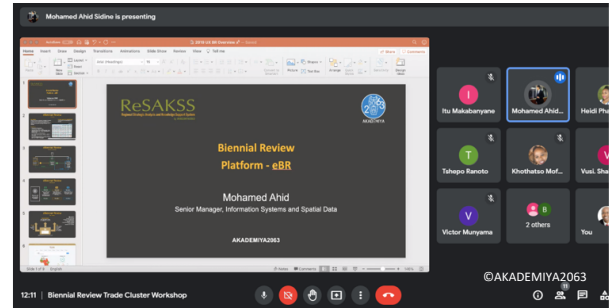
Mohamed Ahid Sidine is presenting

ReSAKSS

AKADEMIYA

Biennial Review Platform - eBR

Mohamed Ahid

Senior Manager, Information Systems and Spatial Data

AKADEMIYA2063

Itu Makabanyane

Mohamed Ahid...

Heidi Ph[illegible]

Tshepo Ranoto

Khothatso Mof...

Vusi. Sha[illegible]

Victor Munyama

2 others

You

©AKADEMIYA2063

12:11 | Biennial Review Trade Cluster Workshop